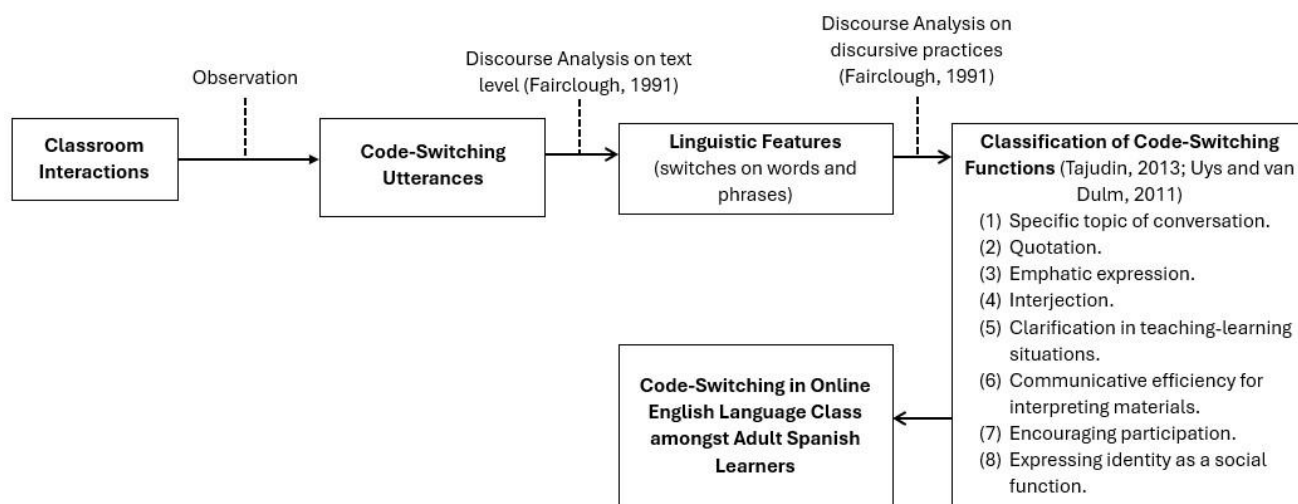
Classroom Interactions

Observation

Code-Switching Utterances

Discourse Analysis on text level (Fairclough, 1991)

Linguistic Features (switches on words and phrases)

Discourse Analysis on discursive practices (Fairclough, 1991)

Classification of Code-Switching Functions (Tajudin, 2013; Uys and van Dulm, 2011)
(1) Specific topic of conversation.
(2) Quotation.
(3) Emphatic expression.
(4) Interjection.
(5) Clarification in teaching-learning situations.
(6) Communicative efficiency for interpreting materials.
(7) Encouraging participation.
(8) Expressing identity as a social function.

Code-Switching in Online English Language Class amongst Adult Spanish Learners